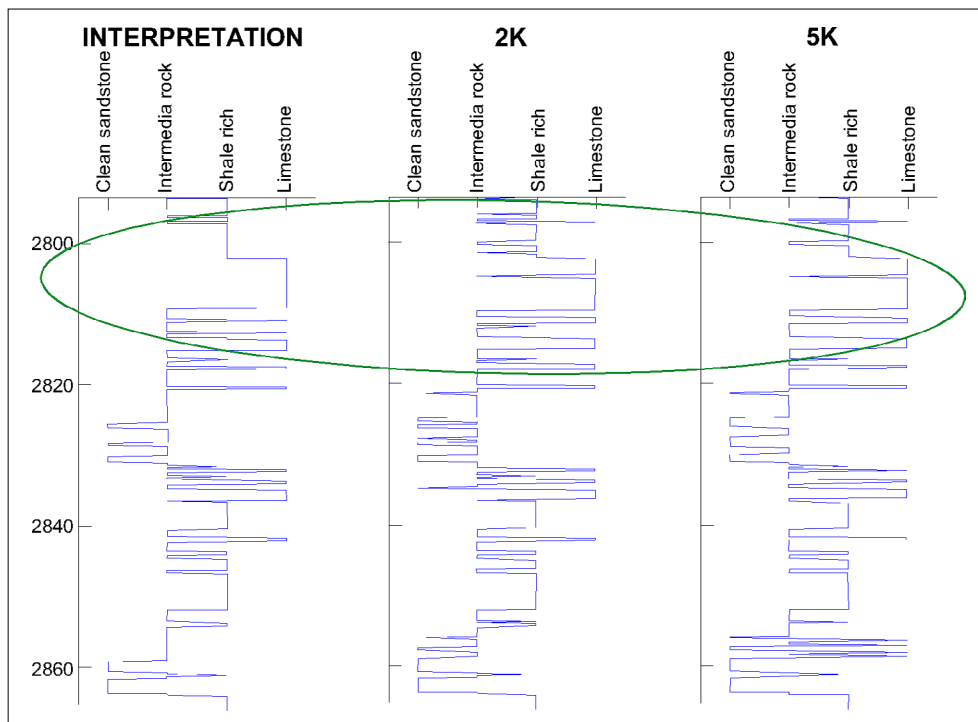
INTERPRETATION

Clean sandstone
Intermedia rock
Shale rich
Limestone

2K

Clean sandstone
Intermedia rock
Shale rich
Limestone

5K

Clean sandstone
Intermedia rock
Shale rich
Limestone

2800
2820
2840
2860